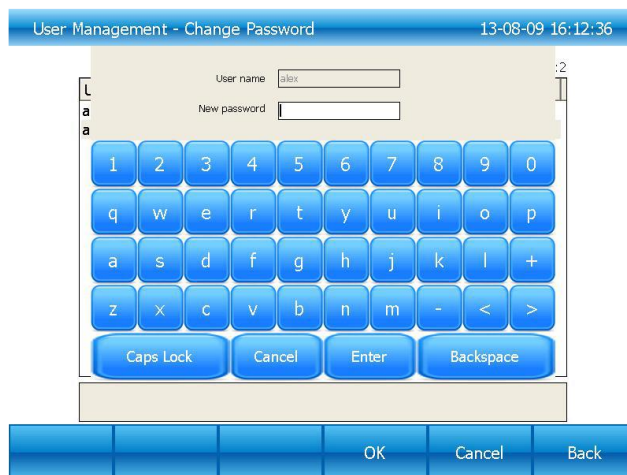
User Management - Change Password 13-08-09 16:12:36

:2

U
a
a

User name alex

New password

1 2 3 4 5 6 7 8 9 0
q w e r t y u i o p
a s d f g h j k l +
z x c v b n m - < >
Caps Lock Cancel Enter Backspace

OK Cancel Back